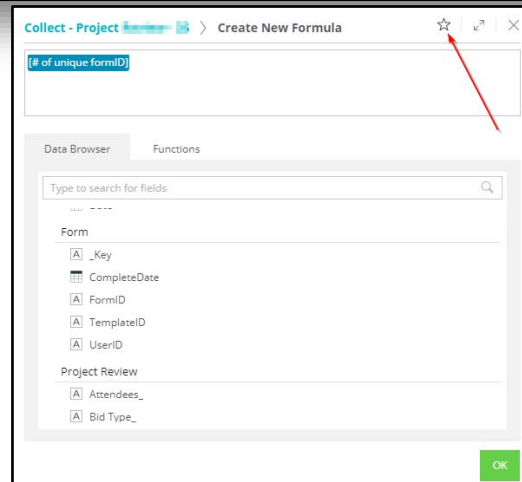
Collect - Project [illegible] > Create New Formula

[# of unique formID]

Data Browser
Functions

Type to search for fields

Form
A _Key
CompleteDate
A FormID
A TemplateID
A UserID

Project Review
A Attendees_
A Bid Type_

OK